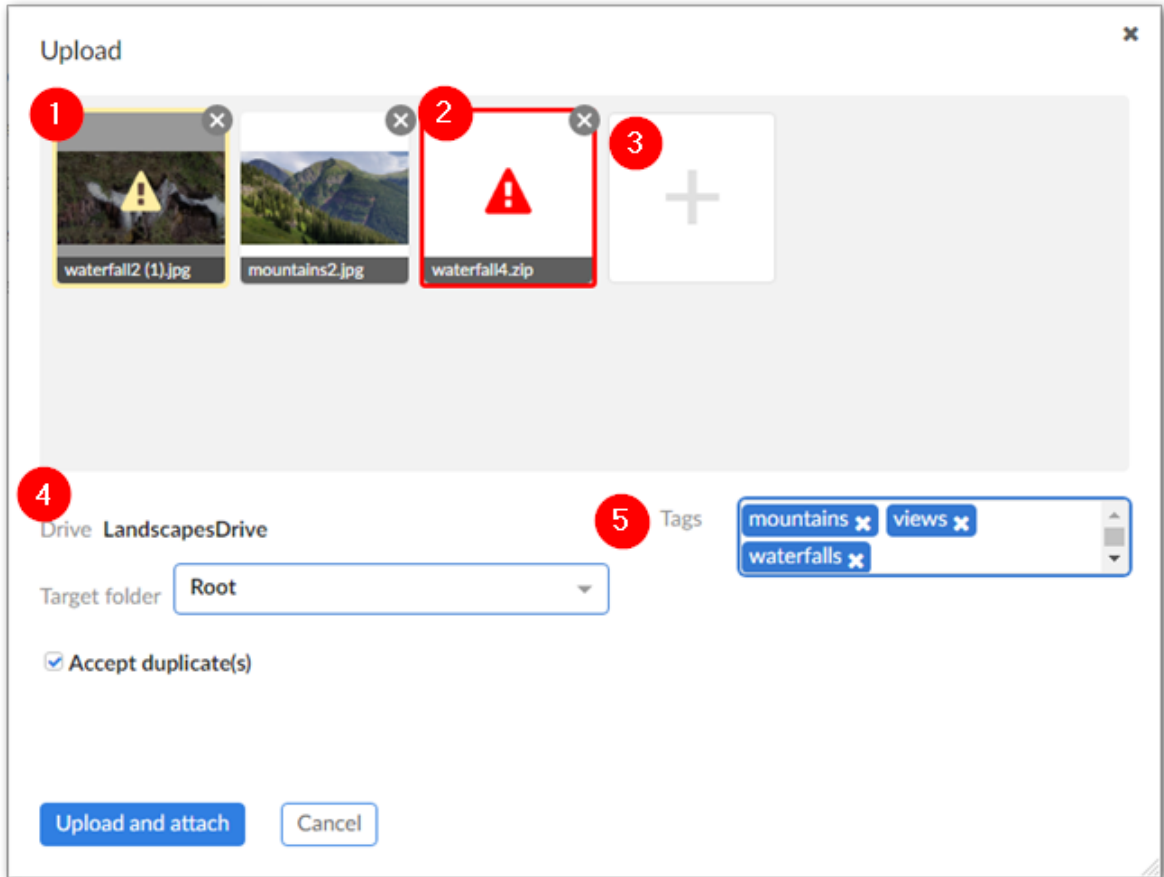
Upload

1

waterfall2 (1).jpg

mountains2.jpg

2

waterfall4.zip

3

+

4

Drive LandscapesDrive

5

Tags

mountains

views

waterfalls

Target folder

Root

Accept duplicate(s)

Upload and attach

Cancel